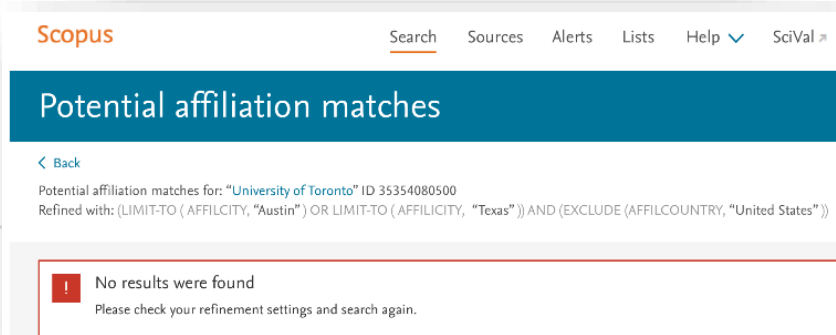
Scopus

Search Sources Alerts Lists Help SciVal

Potential affiliation matches

< Back

Potential affiliation matches for: "University of Toronto" ID 35354080500

Refined with: (LIMIT-TO ( AFFILCITY, "Austin" ) OR LIMIT-TO ( AFFILICITY, "Texas" )) AND (EXCLUDE (AFFILCOUNTRY, "United States" ))

!

No results were found

Please check your refinement settings and search again.